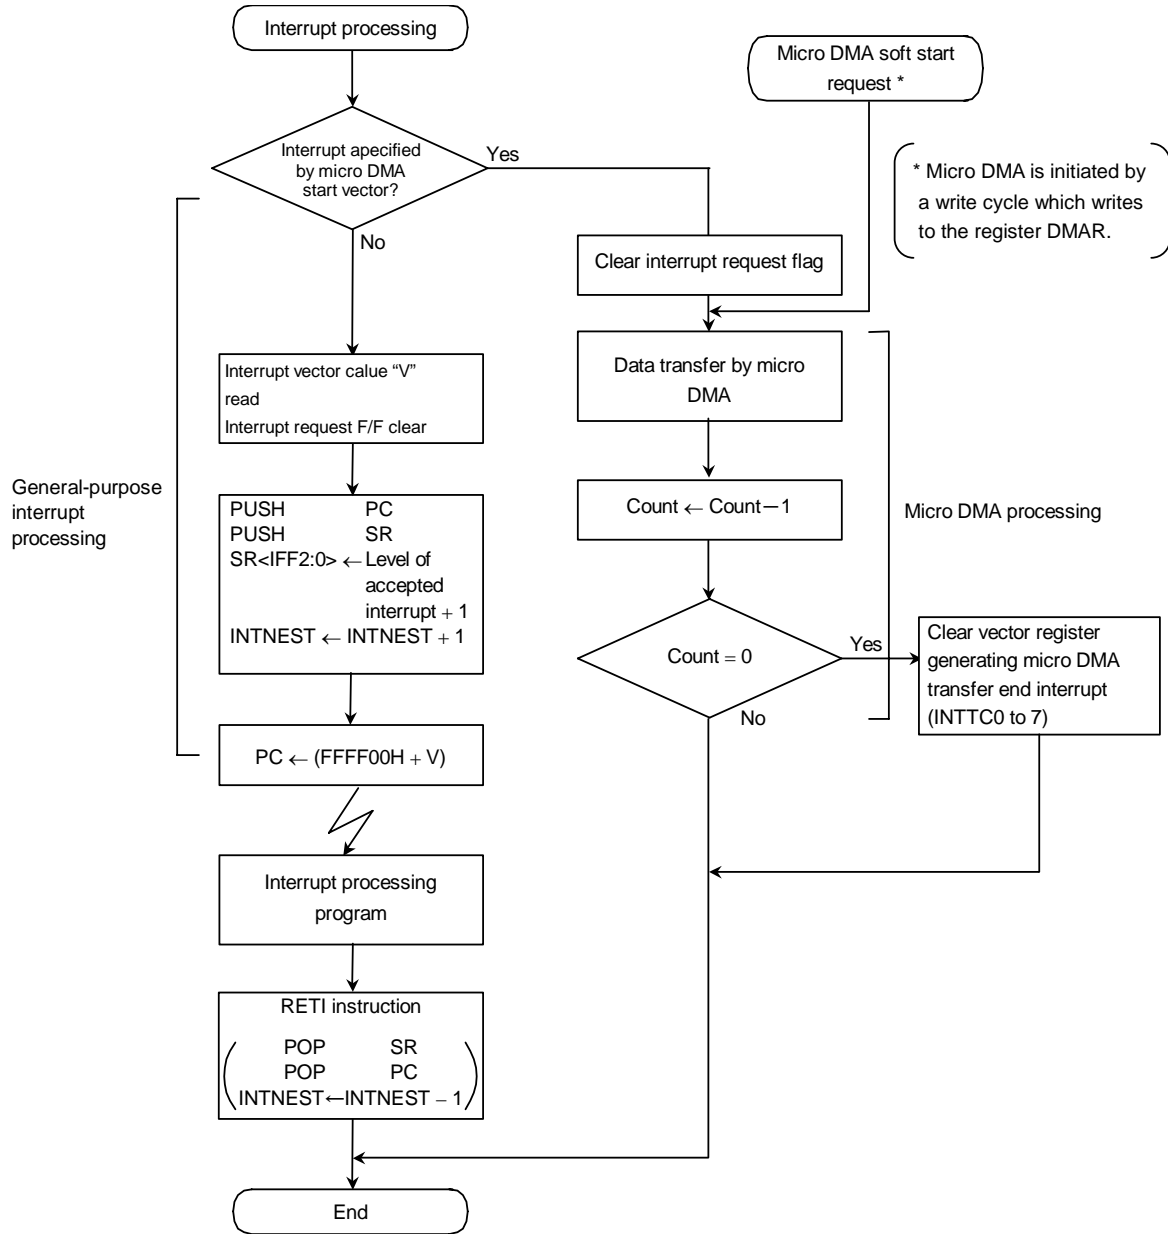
Interrupt processing

Micro DMA soft start request *

Interrupt apecified by micro DMA start vector?

Yes

No

* Micro DMA is initiated by a write cycle which writes to the register DMAR.

Clear interrupt request flag

Interrupt vector calue “V” read
Interrupt request F/F clear

Data transfer by micro DMA

General-purpose interrupt processing

PUSH PC
PUSH SR
SR<IFF2:0> $\leftarrow$ Level of accepted interrupt + 1
INTNEST $\leftarrow$ INTNEST + 1

Count $\leftarrow$ Count − 1

Micro DMA processing

Count = 0

Yes

No

Clear vector register generating micro DMA transfer end interrupt (INTTC0 to 7)

PC $\leftarrow$ (FFFF00H + V)

Interrupt processing program

RETI instruction
POP SR
POP PC
INTNEST$\leftarrow$INTNEST − 1

End